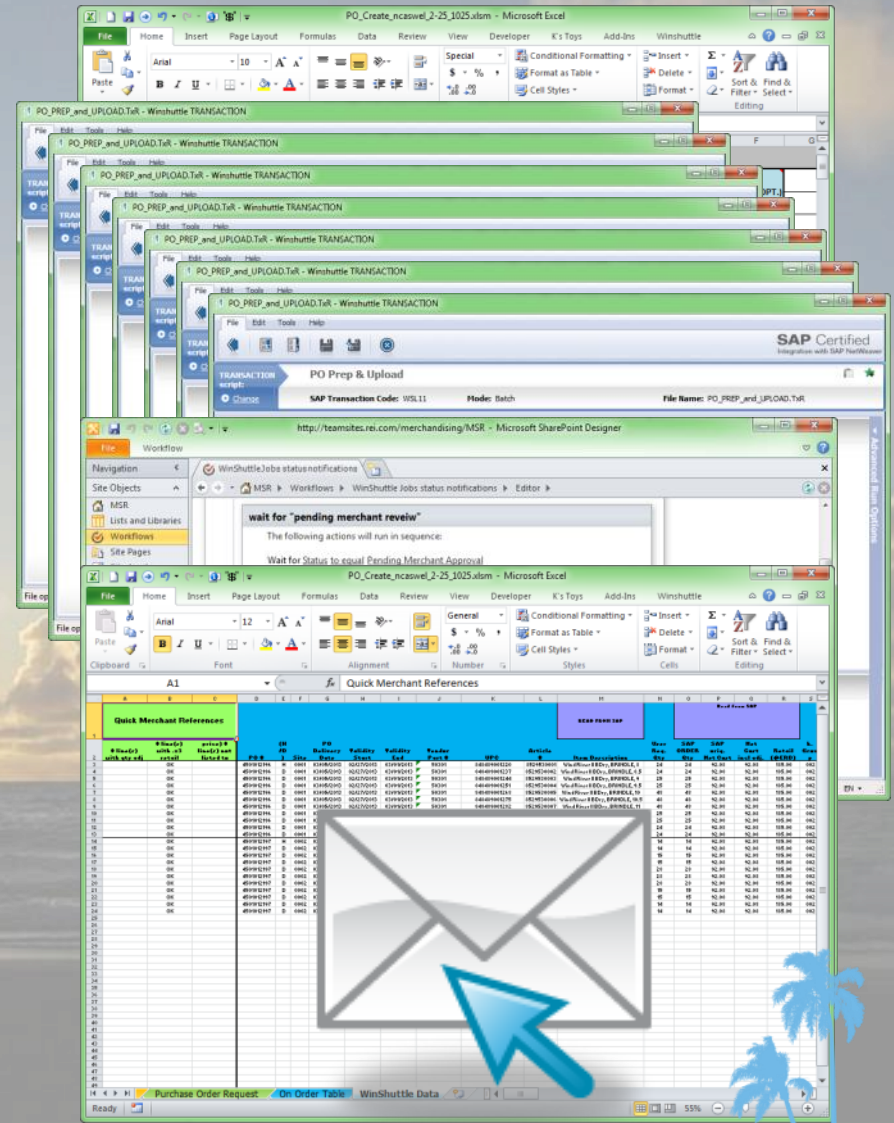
PO_Create_ncaswel_2-25_1025.xlsm - Microsoft Excel

File Home Insert Page Layout Formulas Data Review View Developer K's Toys Add-Ins Winshuttle

Paste Arial 10 Special $ % Conditional Formatting Format as Table Cell Styles Insert Delete Format Sort & Filter Find & Select Editing

PO_PREP_and_UPLOAD.TxR - Winshuttle TRANSACTION

File Edit Tools Help

PO_PREP_and_UPLOAD.TxR - Winshuttle TRANSACTION

PO_PREP_and_UPLOAD.TxR - Winshuttle TRANSACTION

PO_PREP_and_UPLOAD.TxR - Winshuttle TRANSACTION

PO_PREP_and_UPLOAD.TxR - Winshuttle TRANSACTION

PO_PREP_and_UPLOAD.TxR - Winshuttle TRANSACTION

PO_PREP_and_UPLOAD.TxR - Winshuttle TRANSACTION

File Edit Tools Help

SAP Certified
Integration with SAP NetWeaver

TRANSACTION script:
Change

PO Prep & Upload

SAP Transaction Code: WSL11 Mode: Batch File Name: PO_PREP_and_UPLOAD.TxR

Advanced Run Options

http://teamsites.rei.com/merchandising/MSR - Microsoft SharePoint Designer

File Workflow

Navigation

Site Objects

MSR

Lists and Libraries

Workflows

Site Pages

WinShuttle Jobs status notifications

MSR ▸ Workflows ▸ WinShuttle Jobs status notifications ▸ Editor ▸

wait for "pending merchant reveiw"

The following actions will run in sequence:

Wait for Status to equal Pending Merchant Approval

File op

PO_Create_ncaswel_2-25_1025.xlsm - Microsoft Excel

File Home Insert Page Layout Formulas Data Review View Developer K's Toys Add-Ins Winshuttle

Paste Arial 12 General $ % Conditional Formatting Format as Table Cell Styles Insert Delete Format Sort & Filter Find & Select

Clipboard Font Alignment Number Styles Cells Editing

A1 Quick Merchant References

Quick Merchant References

Purchase Order Request On Order Table WinShuttle Data

Ready 55%